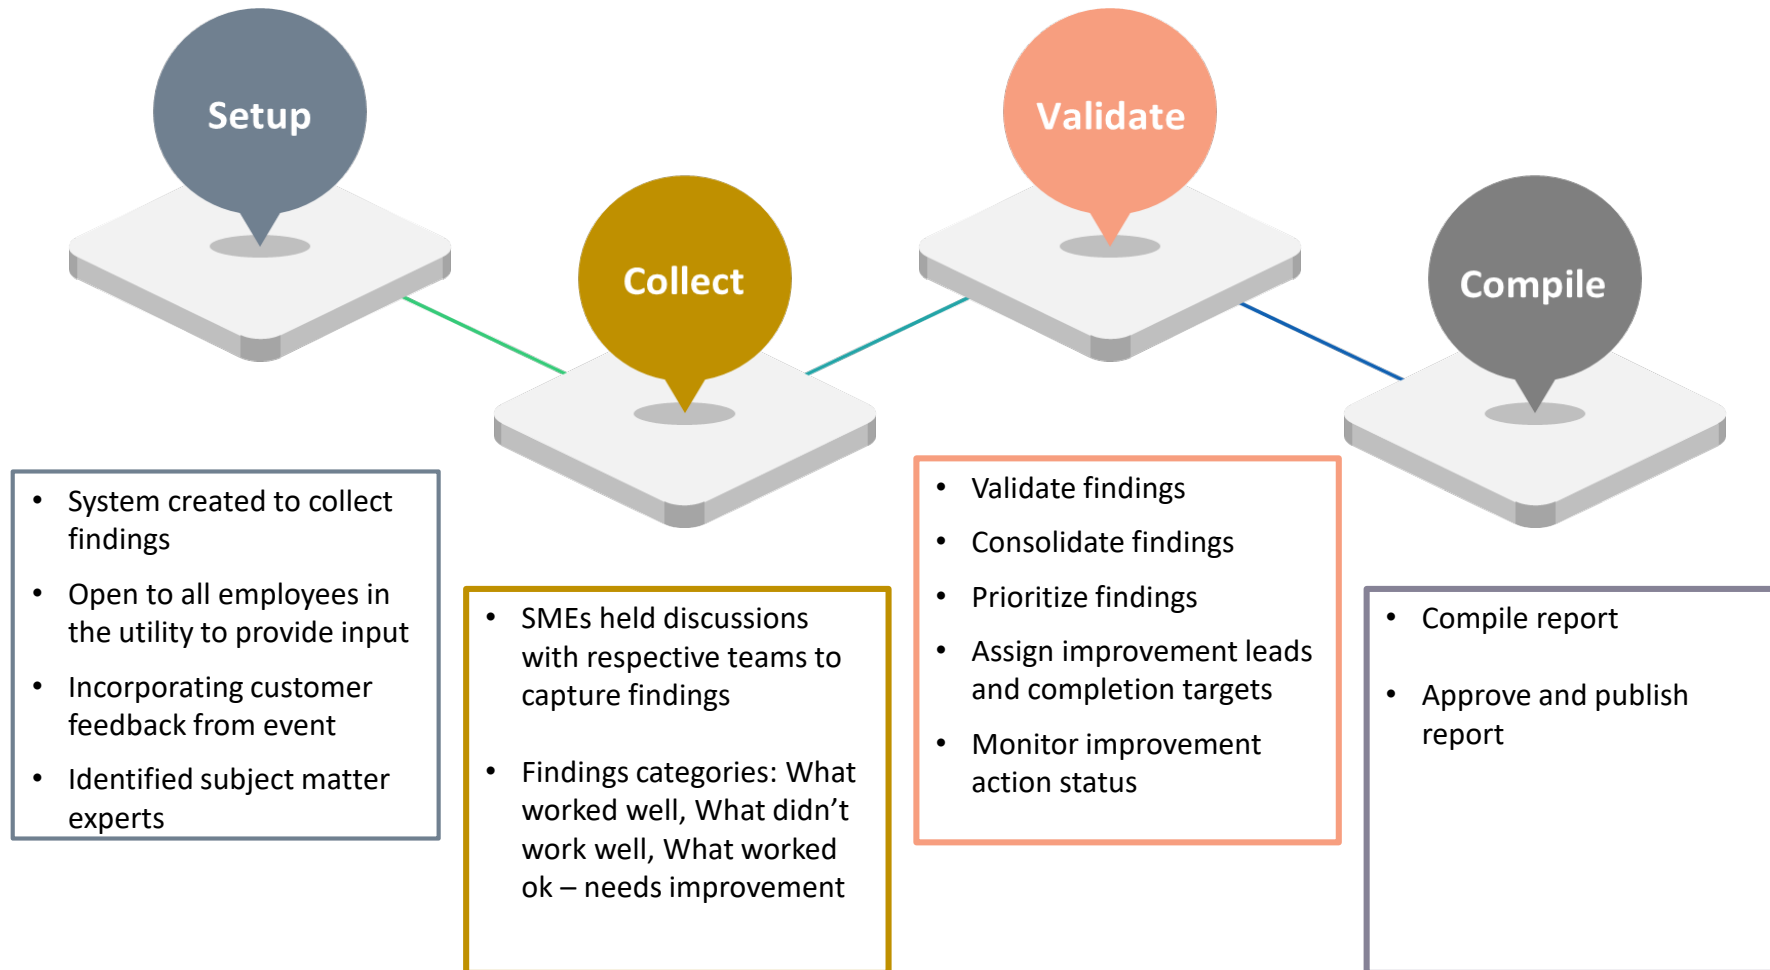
Setup

Collect

Validate

Compile

- System created to collect findings
- Open to all employees in the utility to provide input
- Incorporating customer feedback from event
- Identified subject matter experts

- SMEs held discussions with respective teams to capture findings
- Findings categories: What worked well, What didn’t work well, What worked ok – needs improvement

- Validate findings
- Consolidate findings
- Prioritize findings
- Assign improvement leads and completion targets
- Monitor improvement action status

- Compile report
- Approve and publish report